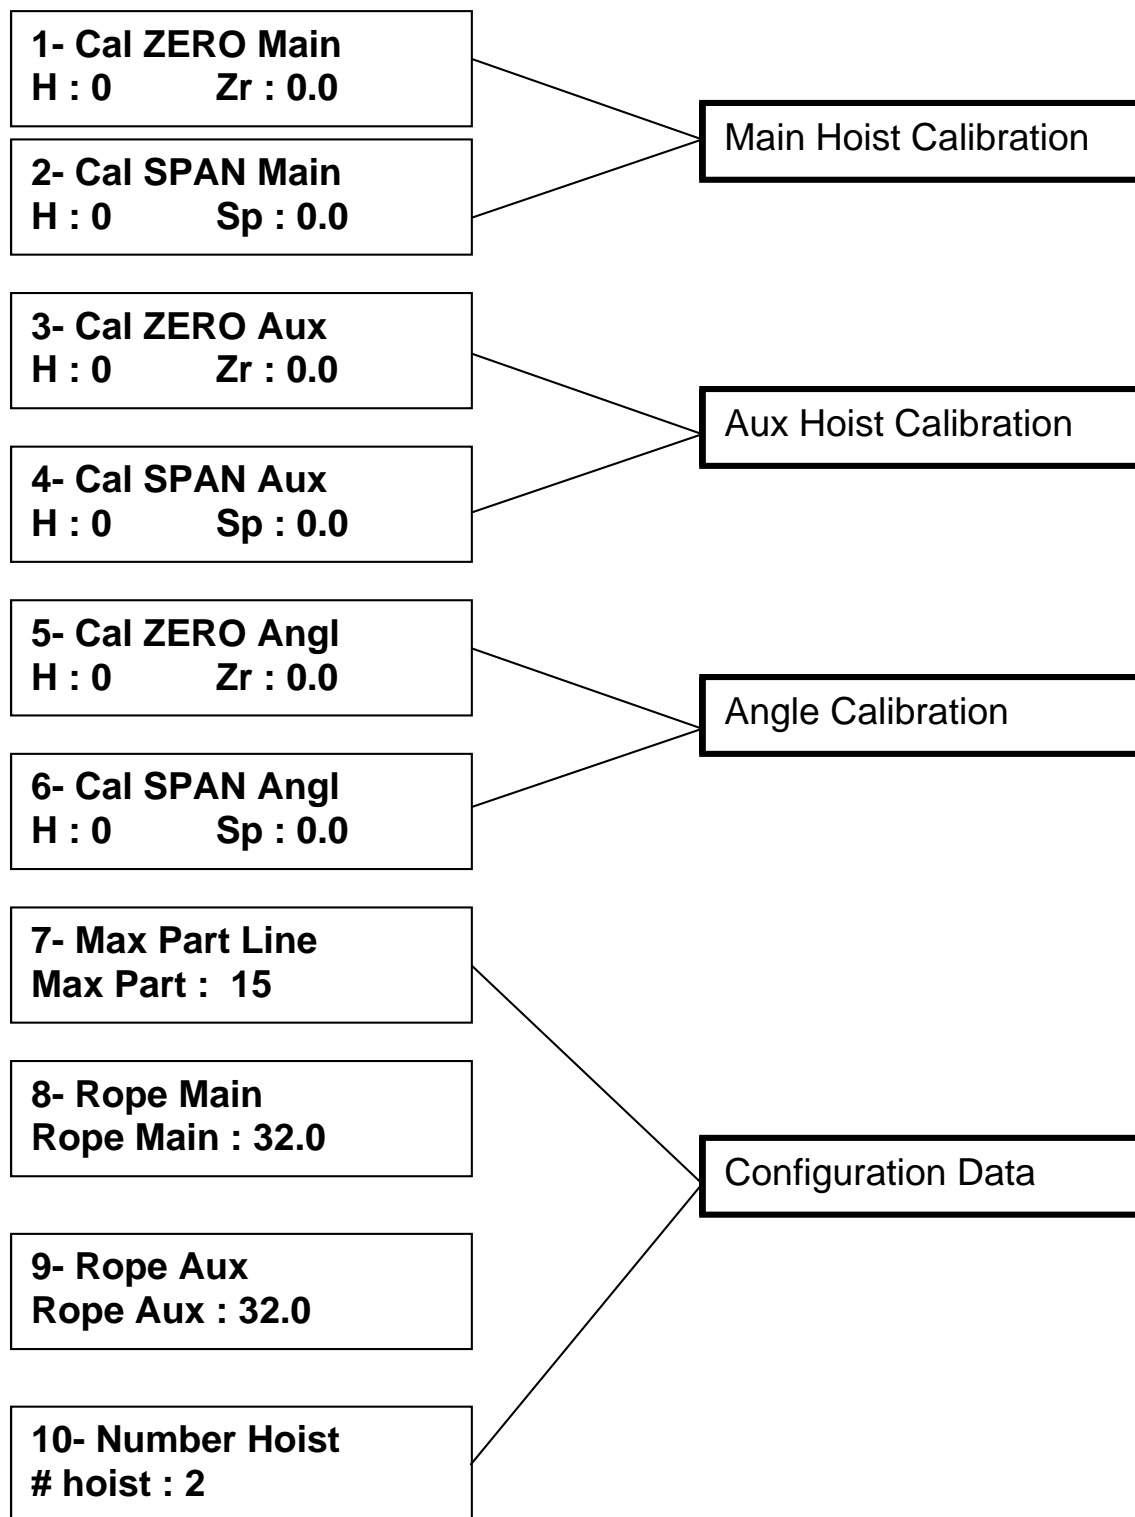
1- Cal ZERO Main
H : 0 Zr : 0.0

Main Hoist Calibration

2- Cal SPAN Main
H : 0 Sp : 0.0

3- Cal ZERO Aux
H : 0 Zr : 0.0

Aux Hoist Calibration

4- Cal SPAN Aux
H : 0 Sp : 0.0

5- Cal ZERO Angl
H : 0 Zr : 0.0

Angle Calibration

6- Cal SPAN Angl
H : 0 Sp : 0.0

7- Max Part Line
Max Part : 15

8- Rope Main
Rope Main : 32.0

Configuration Data

9- Rope Aux
Rope Aux : 32.0

10- Number Hoist
# hoist : 2